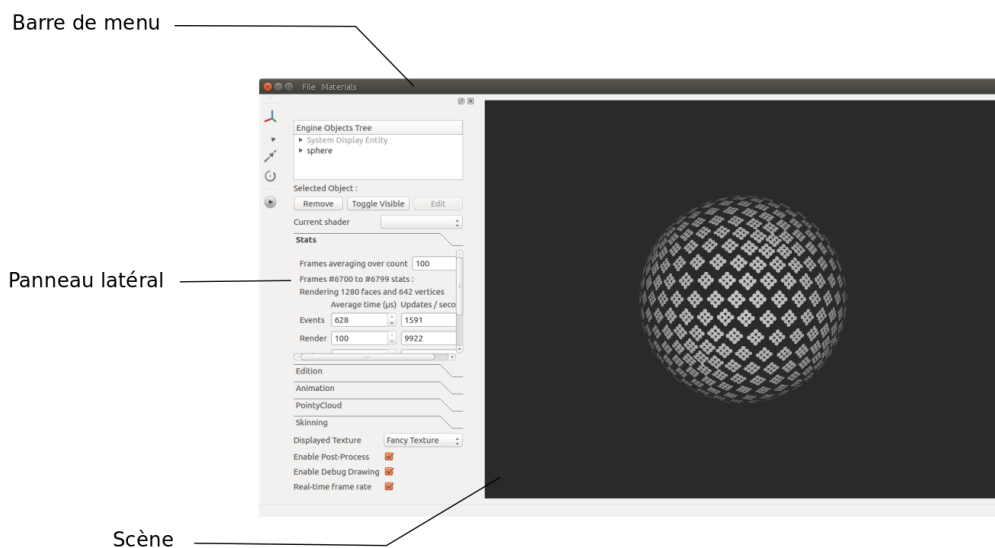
Barre de menu

File Materials

Engine Objects Tree
System Display Entity
sphere

Selected Object :
Remove
Toggle Visible
Edit
Current shader

Stats

Frames averaging over count 100
Frames #6700 to #6799 stats :
Rendering 1280 faces and 642 vertices
Average time (µs) Updates / seco
Events 628 1591
Render 100 9922

Edition
Animation
PointyCloud
Skinning
Displayed Texture Fancy Texture
Enable Post-Process
Enable Debug Drawing
Real-time frame rate

Panneau latéral

Scène